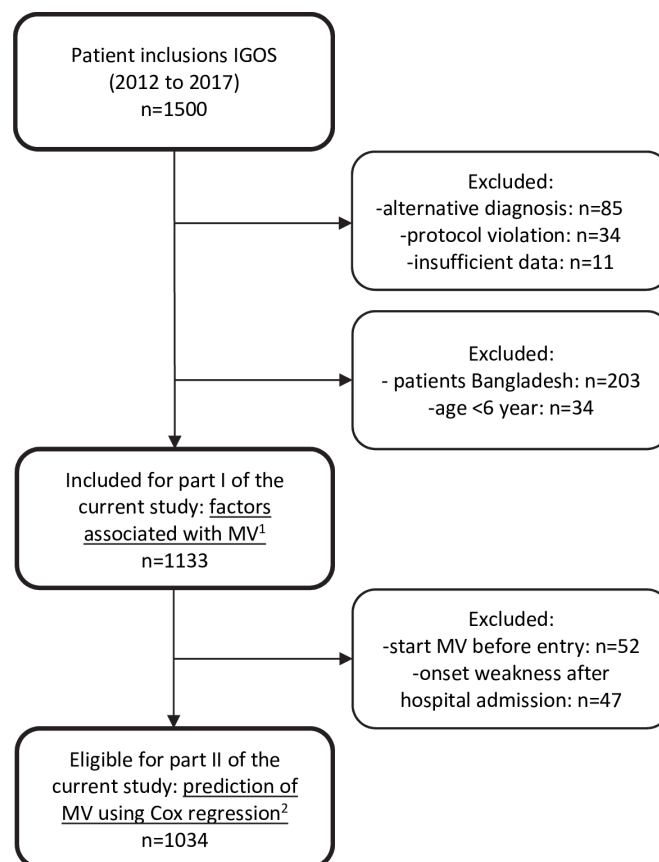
Patient inclusions IGOS
(2012 to 2017)
n=1500

Excluded:
-alternative diagnosis: n=85
-protocol violation: n=34
-insufficient data: n=11

Excluded:
- patients Bangladesh: n=203
-age <6 year: n=34

Included for part I of the current study: factors associated with MV$^{1}$
n=1133

Excluded:
-start MV before entry: n=52
-onset weakness after hospital admission: n=47

Eligible for part II of the current study: prediction of MV using Cox regression$^{2}$
n=1034